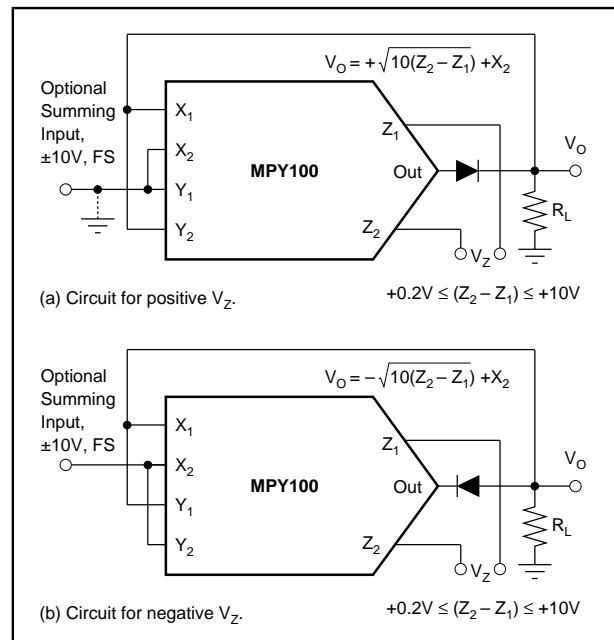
$V_O = +\sqrt{10(Z_2 - Z_1)} + X_2$

Optional Summing Input, ±10V, FS

$X_1$

$X_2$

$Y_1$

$Y_2$

MPY100

$Z_1$

Out

$Z_2$

$V_O$

$R_L$

$V_Z$

(a) Circuit for positive $V_Z$.

$+0.2V \leq (Z_2 - Z_1) \leq +10V$

$V_O = -\sqrt{10(Z_2 - Z_1)} + X_2$

Optional Summing Input, ±10V, FS

$X_1$

$X_2$

$Y_1$

$Y_2$

MPY100

$Z_1$

Out

$Z_2$

$V_O$

$R_L$

$V_Z$

(b) Circuit for negative $V_Z$.

$+0.2V \leq (Z_2 - Z_1) \leq +10V$